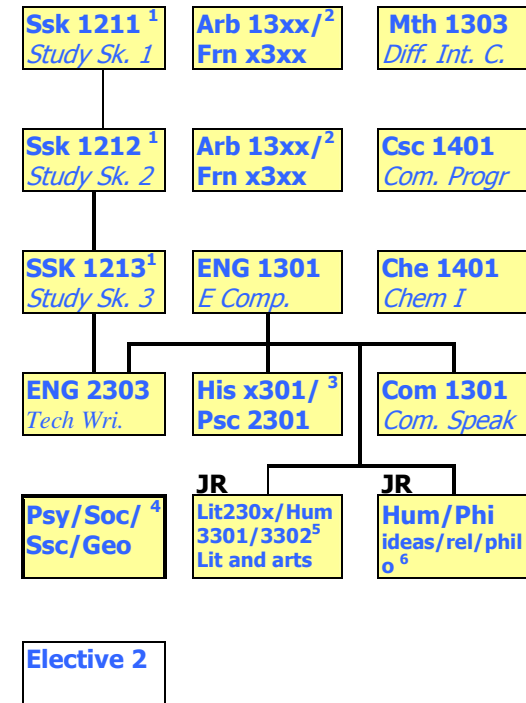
Ssk 1211 $^1$
Study Sk. 1

Arb 13xx/ $^2$
Frn x3xx

Mth 1303
Diff. Int. C.

Ssk 1212 $^1$
Study Sk. 2

Arb 13xx/ $^2$
Frn x3xx

Csc 1401
Com. Progr

SSK 1213$^1$
Study Sk. 3

ENG 1301
E Comp.

Che 1401
Chem I

ENG 2303
Tech Wri.

His x301/ $^3$
Psc 2301

Com 1301
Com. Speak

JR

JR

Psy/Soc/ $^4$
Ssc/Geo

Lit230x/Hum 3301/3302$^5$
Lit and arts

Hum/Phi
ideas/rel/philo $^6$

Elective 2